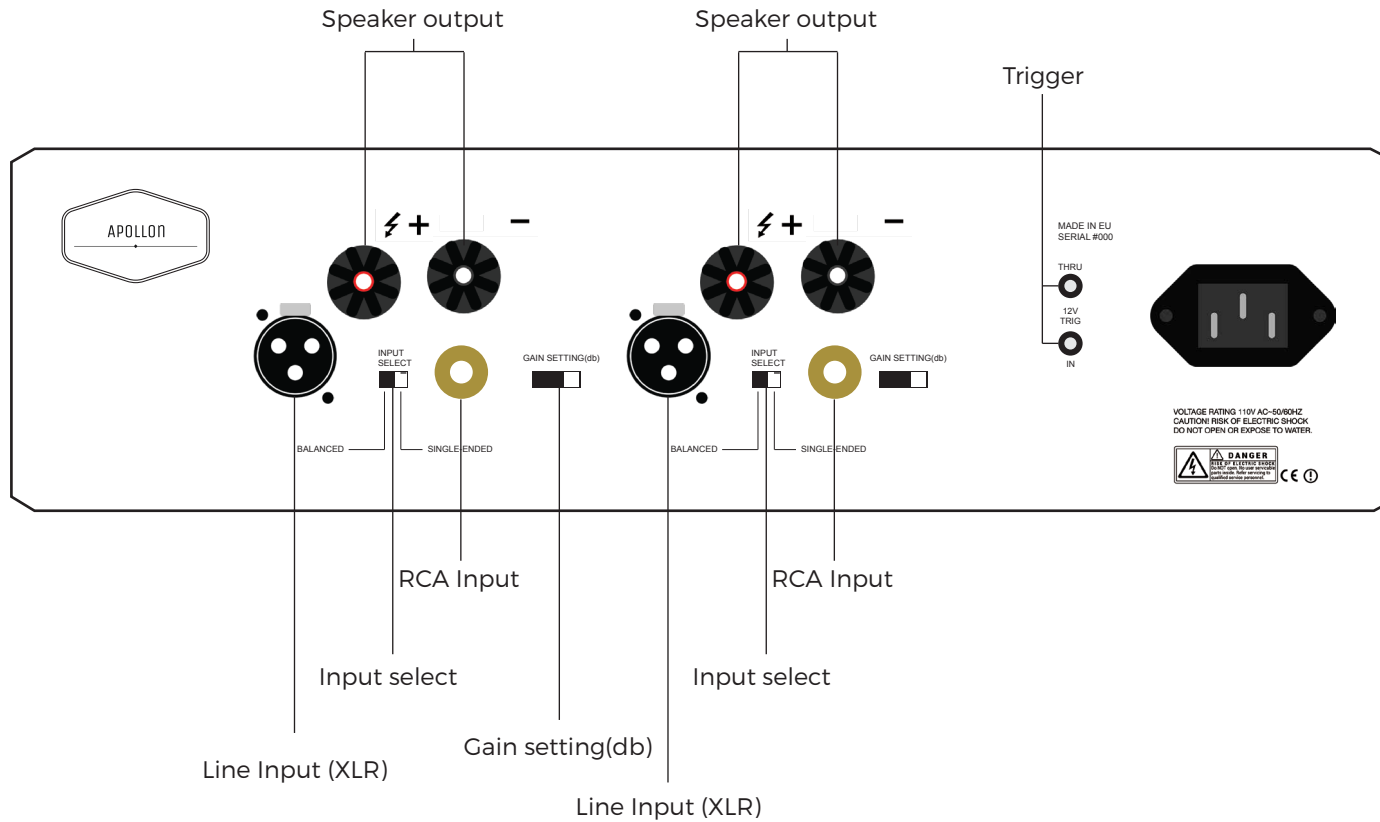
Speaker output

Speaker output

Trigger

APOLLON

+ −

+ −

MADE IN EU
SERIAL #000

THRU

12V
TRIG

IN

INPUT SELECT

GAIN SETTING(db)

INPUT SELECT

GAIN SETTING(db)

BALANCED

SINGLE ENDED

BALANCED

SINGLE ENDED

VOLTAGE RATING 110V AC~50/60HZ
CAUTION! RISK OF ELECTRIC SHOCK
DO NOT OPEN OR EXPOSE TO WATER.

DANGER
RISK OF ELECTRIC SHOCK
Do NOT open. No user serviceable parts inside. Refer servicing to qualified service personnel.

CE

RCA Input

RCA Input

Input select

Input select

Gain setting(db)

Line Input (XLR)

Line Input (XLR)